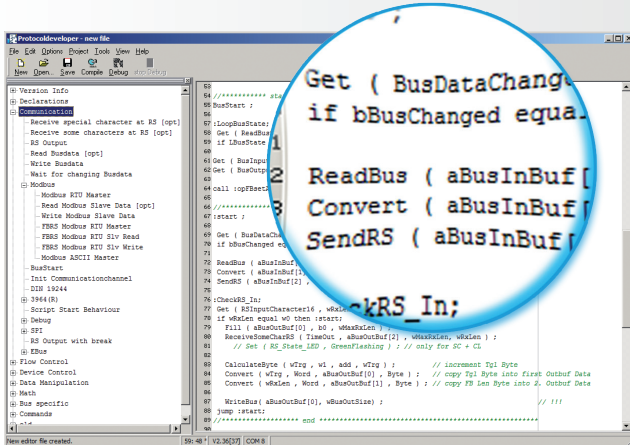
Protocoldeveloper - new file

File Edit Options Project Tools View Help

New Open... Save Compile Debug stop Debug

Version Info
Declarations
Communication
Receive special character at RS [opt]
Receive some characters at RS [opt]
RS Output
Read Busdata [opt]
Write Busdata
Wait for changing Busdata
Modbus
Modbus RTU Master
Read Modbus Slave Data [opt]
Write Modbus Slave Data
FBRS Modbus RTU Master
FBRS Modbus RTU Slv Read
FBRS Modbus RTU Slv Write
Modbus ASCII Master
BusStart
Init Communicationchannel
DIN 19244
3964(R)
Script Start Behaviour
Debug
SPI
RS Output with break
EBus
Flow Control
Device Control
Data Manipulation
Math
Bus specific
Commands

53
54 //*********** sta
55 BusStart ;
56
57 :LoopBusState:
58 Get ( ReadBus
59 if LBusState
60
61 Get ( BusInpu
62 Get ( BusOutp
63
64 call :opFBset
65
66 //***********
67 :start ;
68
69 Get ( BusDataCha
70 if bBusChanged eq
71
72 ReadBus ( aBusInBuf[1]
73 Convert ( aBusInBuf[1]
74 SendRS ( aBusInBuf[2] ,
75
76 :CheckRS_In;
77 Get ( RSInputCharacter16 , wRxLe
78 if wRxLen equal w0 then :start;
79 Fill ( aBusOutBuf[0] , b0 , wMaxRxLen ) ;
80 ReceiveSomeCharRS ( TimeOut , aBusOutBuf[2] , wMaxRxLen , wRxLen ) ;
81 // Set ( RS_State_LED , GreenFlashing ) ; // only for SC + CL
82
83 CalculateByte ( wTrg , w1 , add , wTrg ) ; // increment Tgl Byte
84 Convert ( wTrg , Word , aBusOutBuf[0] , Byte ) ; // copy Tgl Byte into first Outbuf Data
85 Convert ( wRxLen , Word , aBusOutBuf[1] , Byte ) ; // copy FB Len Byte into 2. Outbuf Data
86
87 WriteBus( aBusOutBuf[0], wBusOutSize) ; // !!!
88 jump :start;
89 //*********************** end ***********************************

Get ( BusDataChange
if bBusChanged equa

ReadBus ( aBusInBuf[
Convert ( aBusInBuf[
SendRS ( aBusInBuf[

ckRS_In;

New editor file created.   59: 48 *   V2.36[37]   COM 8